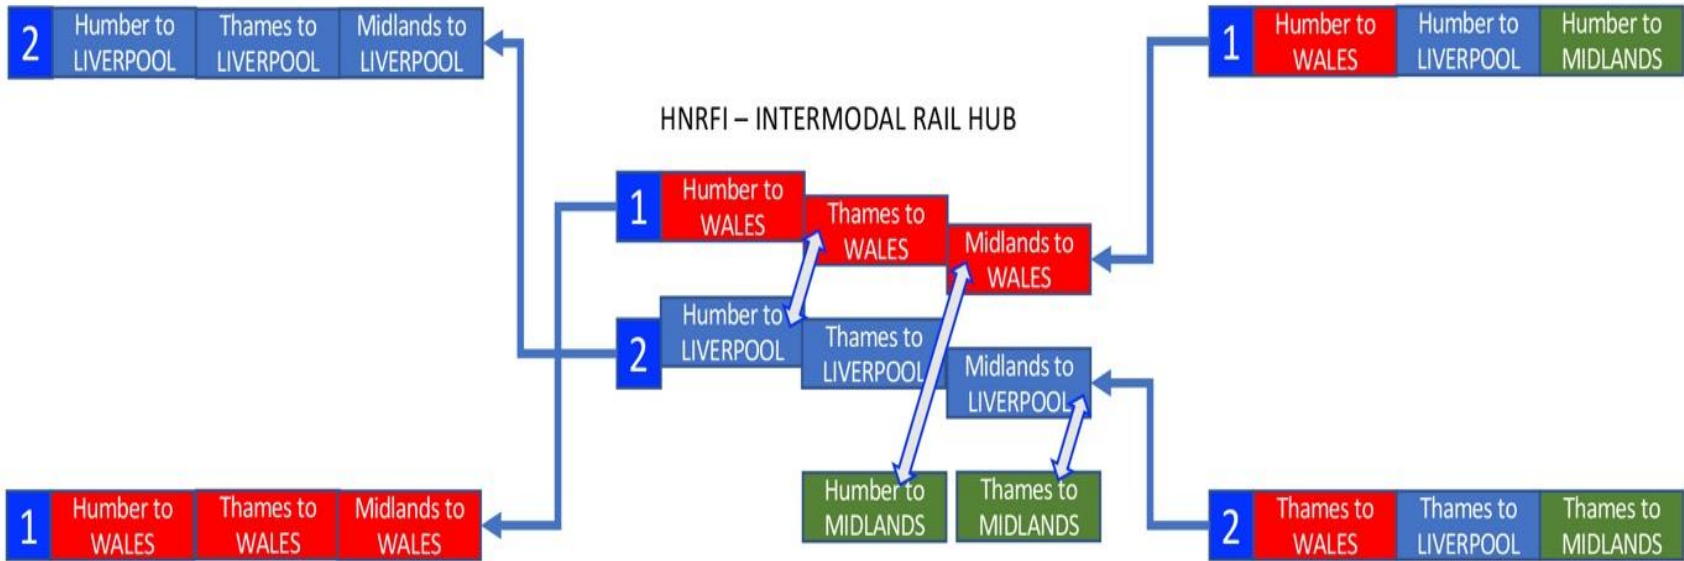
2 Humber to LIVERPOOL Thames to LIVERPOOL Midlands to LIVERPOOL

1 Humber to WALES Humber to LIVERPOOL Humber to MIDLANDS

HNRFI – INTERMODAL RAIL HUB

1 Humber to WALES Thames to WALES Midlands to WALES

2 Humber to LIVERPOOL Thames to LIVERPOOL Midlands to LIVERPOOL

Humber to MIDLANDS Thames to MIDLANDS

1 Humber to WALES Thames to WALES Midlands to WALES

2 Thames to WALES Thames to LIVERPOOL Thames to MIDLANDS